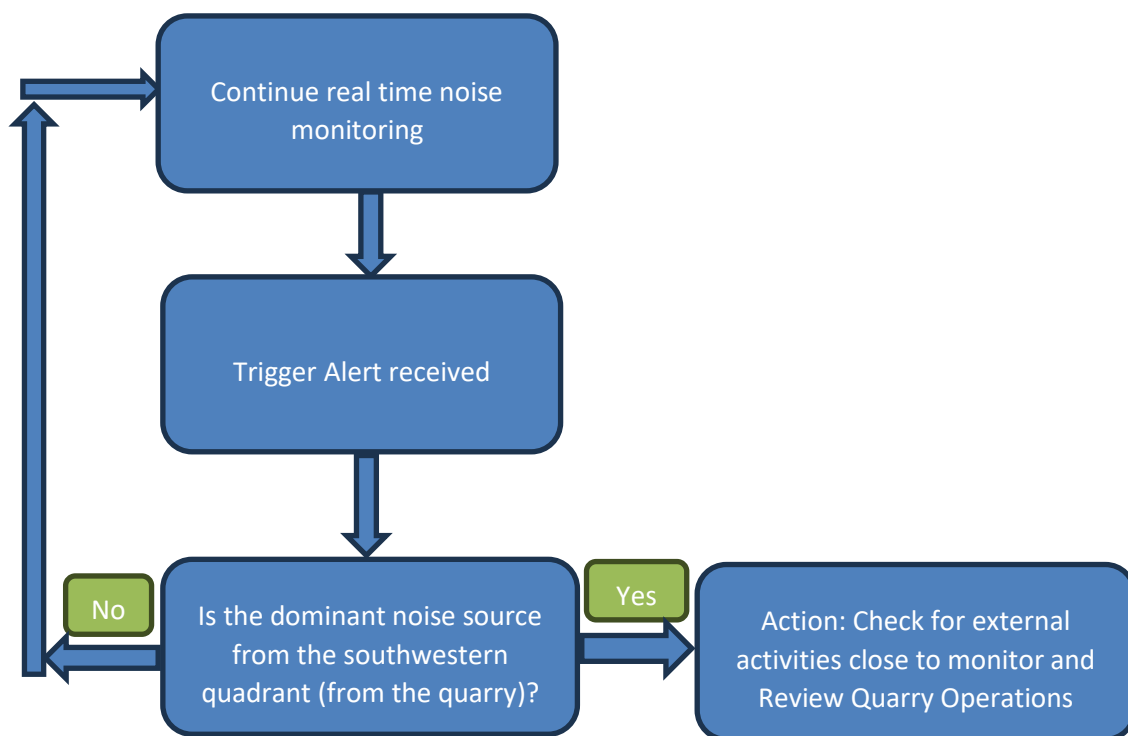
Continue real time noise monitoring

Trigger Alert received

No

Is the dominant noise source from the southwestern quadrant (from the quarry)?

Yes

Action: Check for external activities close to monitor and Review Quarry Operations